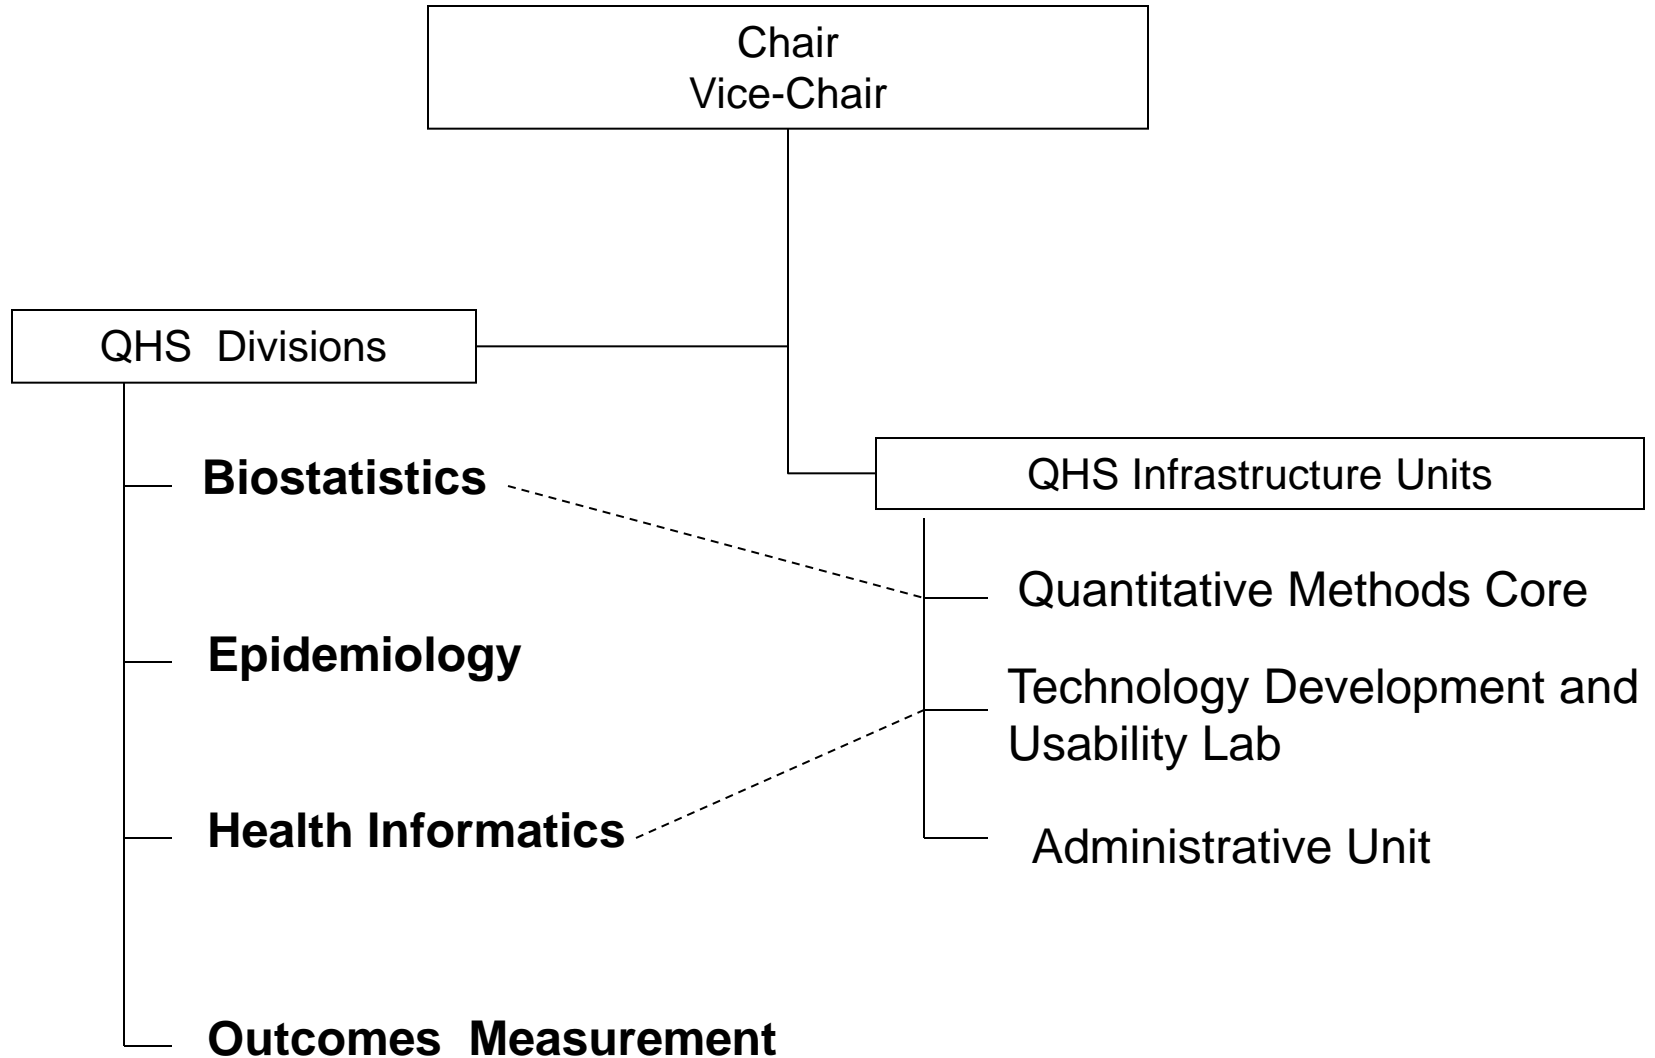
Chair
Vice-Chair

QHS Divisions

Biostatistics

Epidemiology

Health Informatics

Outcomes Measurement

QHS Infrastructure Units

Quantitative Methods Core

Technology Development and Usability Lab

Administrative Unit